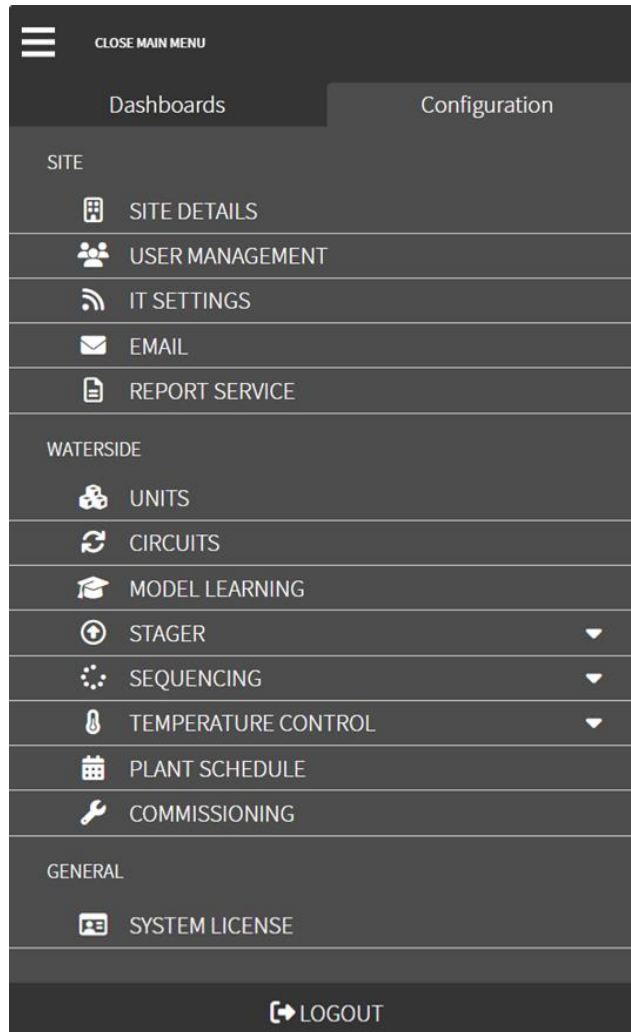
CLOSE MAIN MENU

Dashboards

Configuration

SITE

SITE DETAILS

USER MANAGEMENT

IT SETTINGS

EMAIL

REPORT SERVICE

WATERSIDE

UNITS

CIRCUITS

MODEL LEARNING

STAGER

SEQUENCING

TEMPERATURE CONTROL

PLANT SCHEDULE

COMMISSIONING

GENERAL

SYSTEM LICENSE

LOGOUT